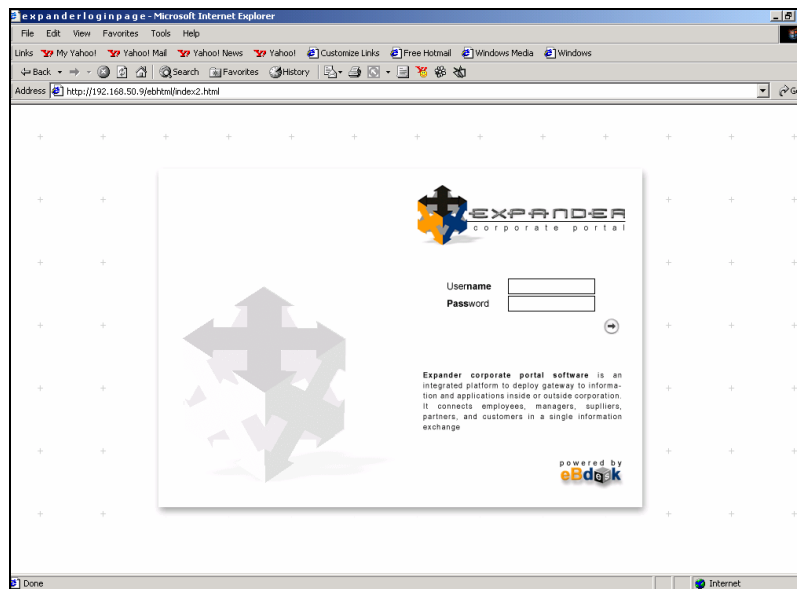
expanderloginpage - Microsoft Internet Explorer

File Edit View Favorites Tools Help

Links My Yahoo! Yahoo! Mail Yahoo! News Yahoo! Customize Links Free Hotmail Windows Media Windows

Back Search Favorites History

Address http://192.168.50.9/ebhtml/index2.html

EXPANDER
corporate portal

Username
Password

Expander corporate portal software is an integrated platform to deploy gateway to information and applications inside or outside corporation. It connects employees, managers, supliiers, partners, and customers in a single information exchange

powered by
eBdesk

Done

Internet